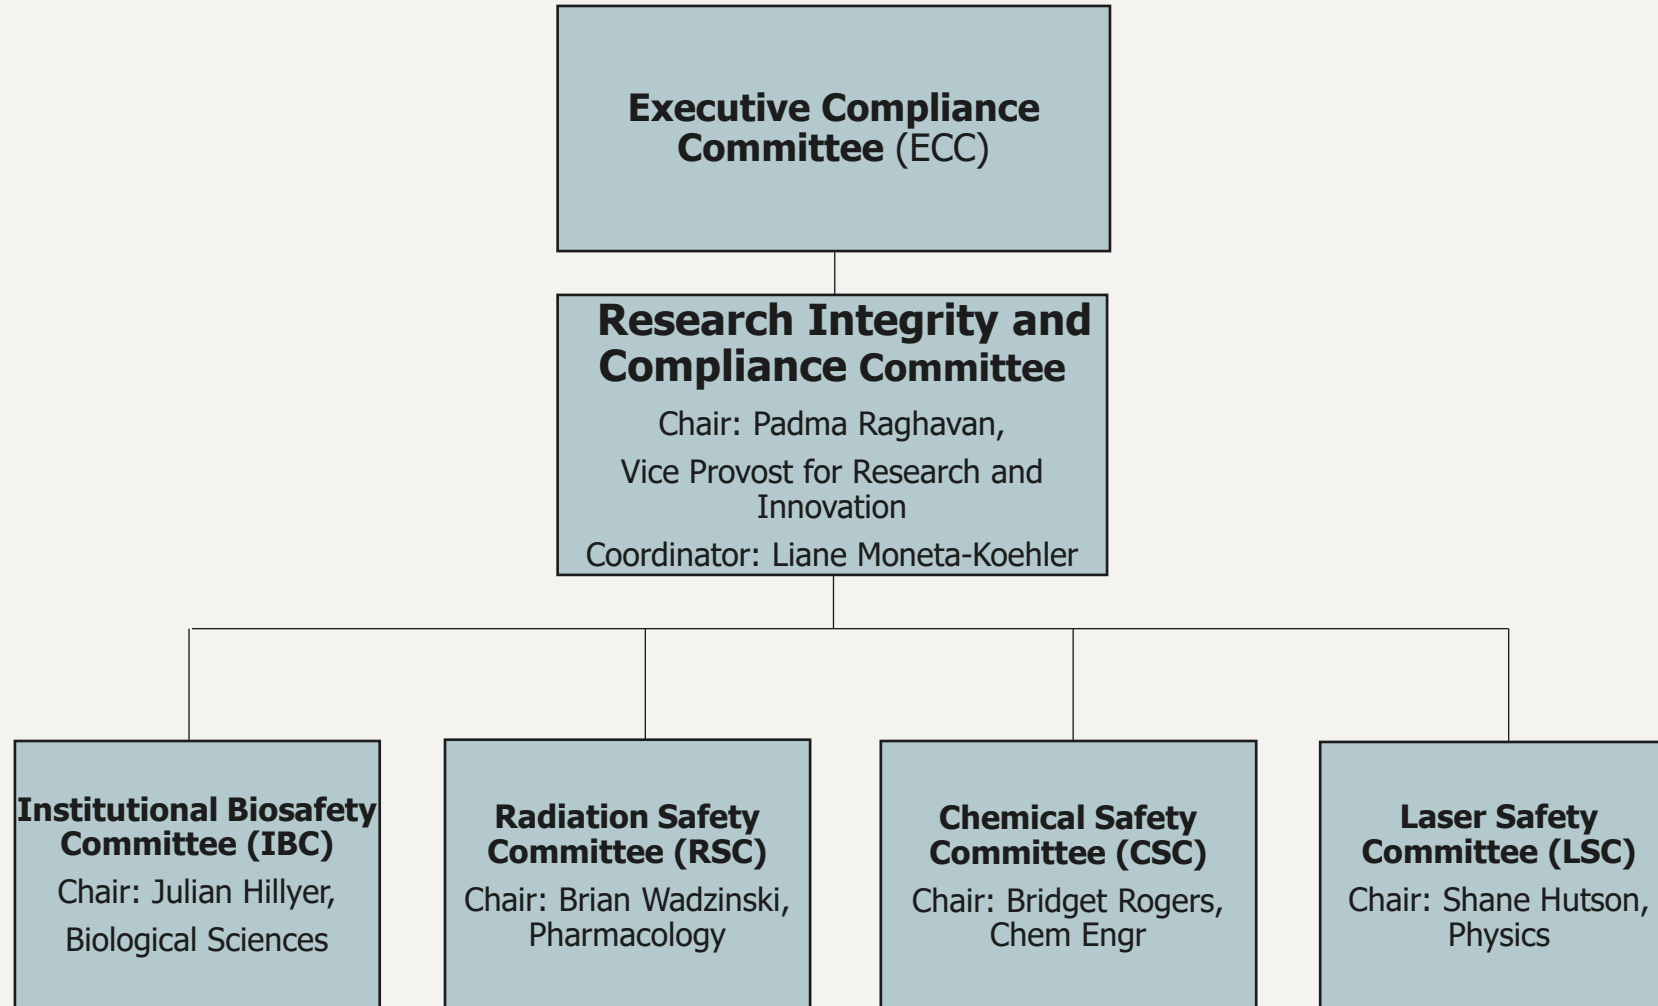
Executive Compliance Committee (ECC)

Research Integrity and Compliance Committee
Chair: Padma Raghavan,
Vice Provost for Research and Innovation
Coordinator: Liane Moneta-Koehler

Institutional Biosafety Committee (IBC)
Chair: Julian Hillyer,
Biological Sciences

Radiation Safety Committee (RSC)
Chair: Brian Wadzinski, Pharmacology

Chemical Safety Committee (CSC)
Chair: Bridget Rogers, Chem Engr

Laser Safety Committee (LSC)
Chair: Shane Hutson, Physics